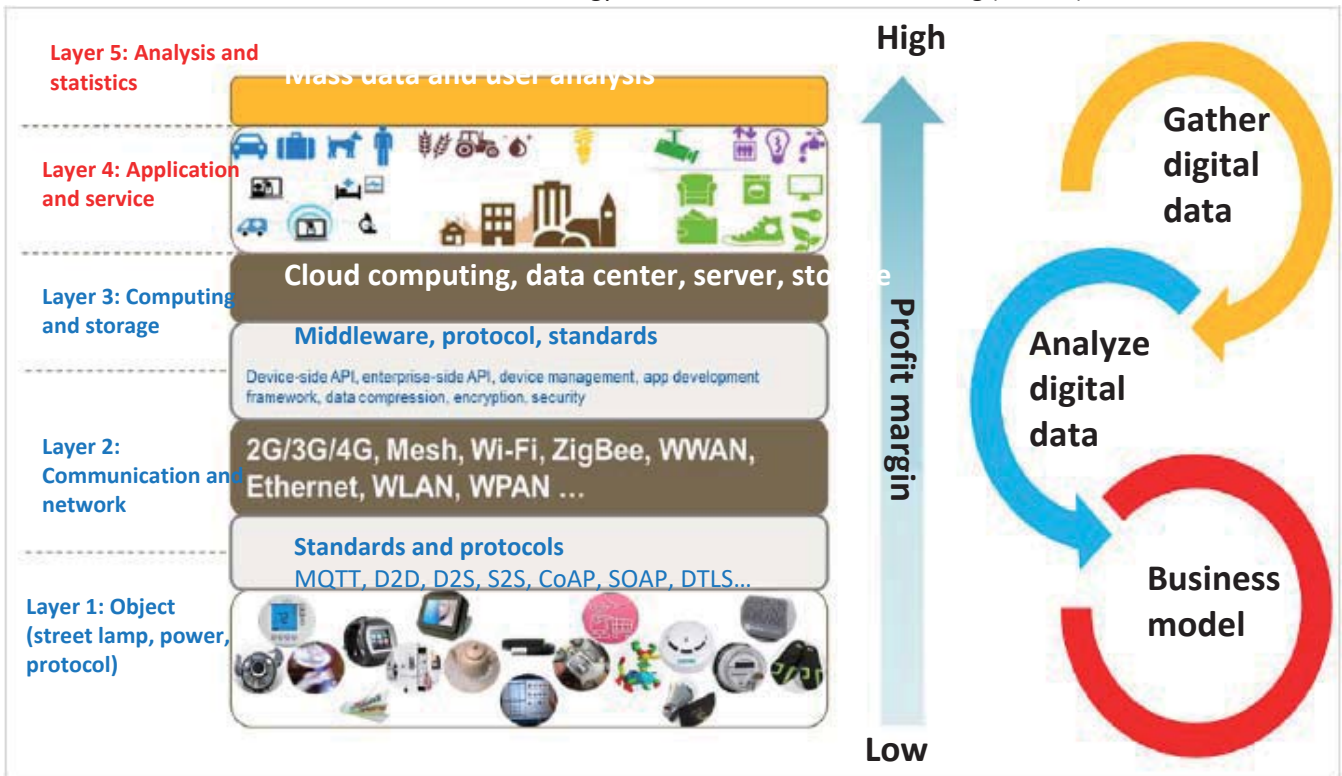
Layer 5: Analysis and statistics

Mass data and user analysis

Layer 4: Application and service

Layer 3: Computing and storage

Cloud computing, data center, server, sto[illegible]e

Middleware, protocol, standards

Device-side API, enterprise-side API, device management, app development framework, data compression, encryption, security

Layer 2: Communication and network

2G/3G/4G, Mesh, Wi-Fi, ZigBee, WWAN, Ethernet, WLAN, WPAN ...

Standards and protocols

MQTT, D2D, D2S, S2S, CoAP, SOAP, DTLS...

Layer 1: Object (street lamp, power, protocol)

High

Profit margin

Low

Gather digital data

Analyze digital data

Business model